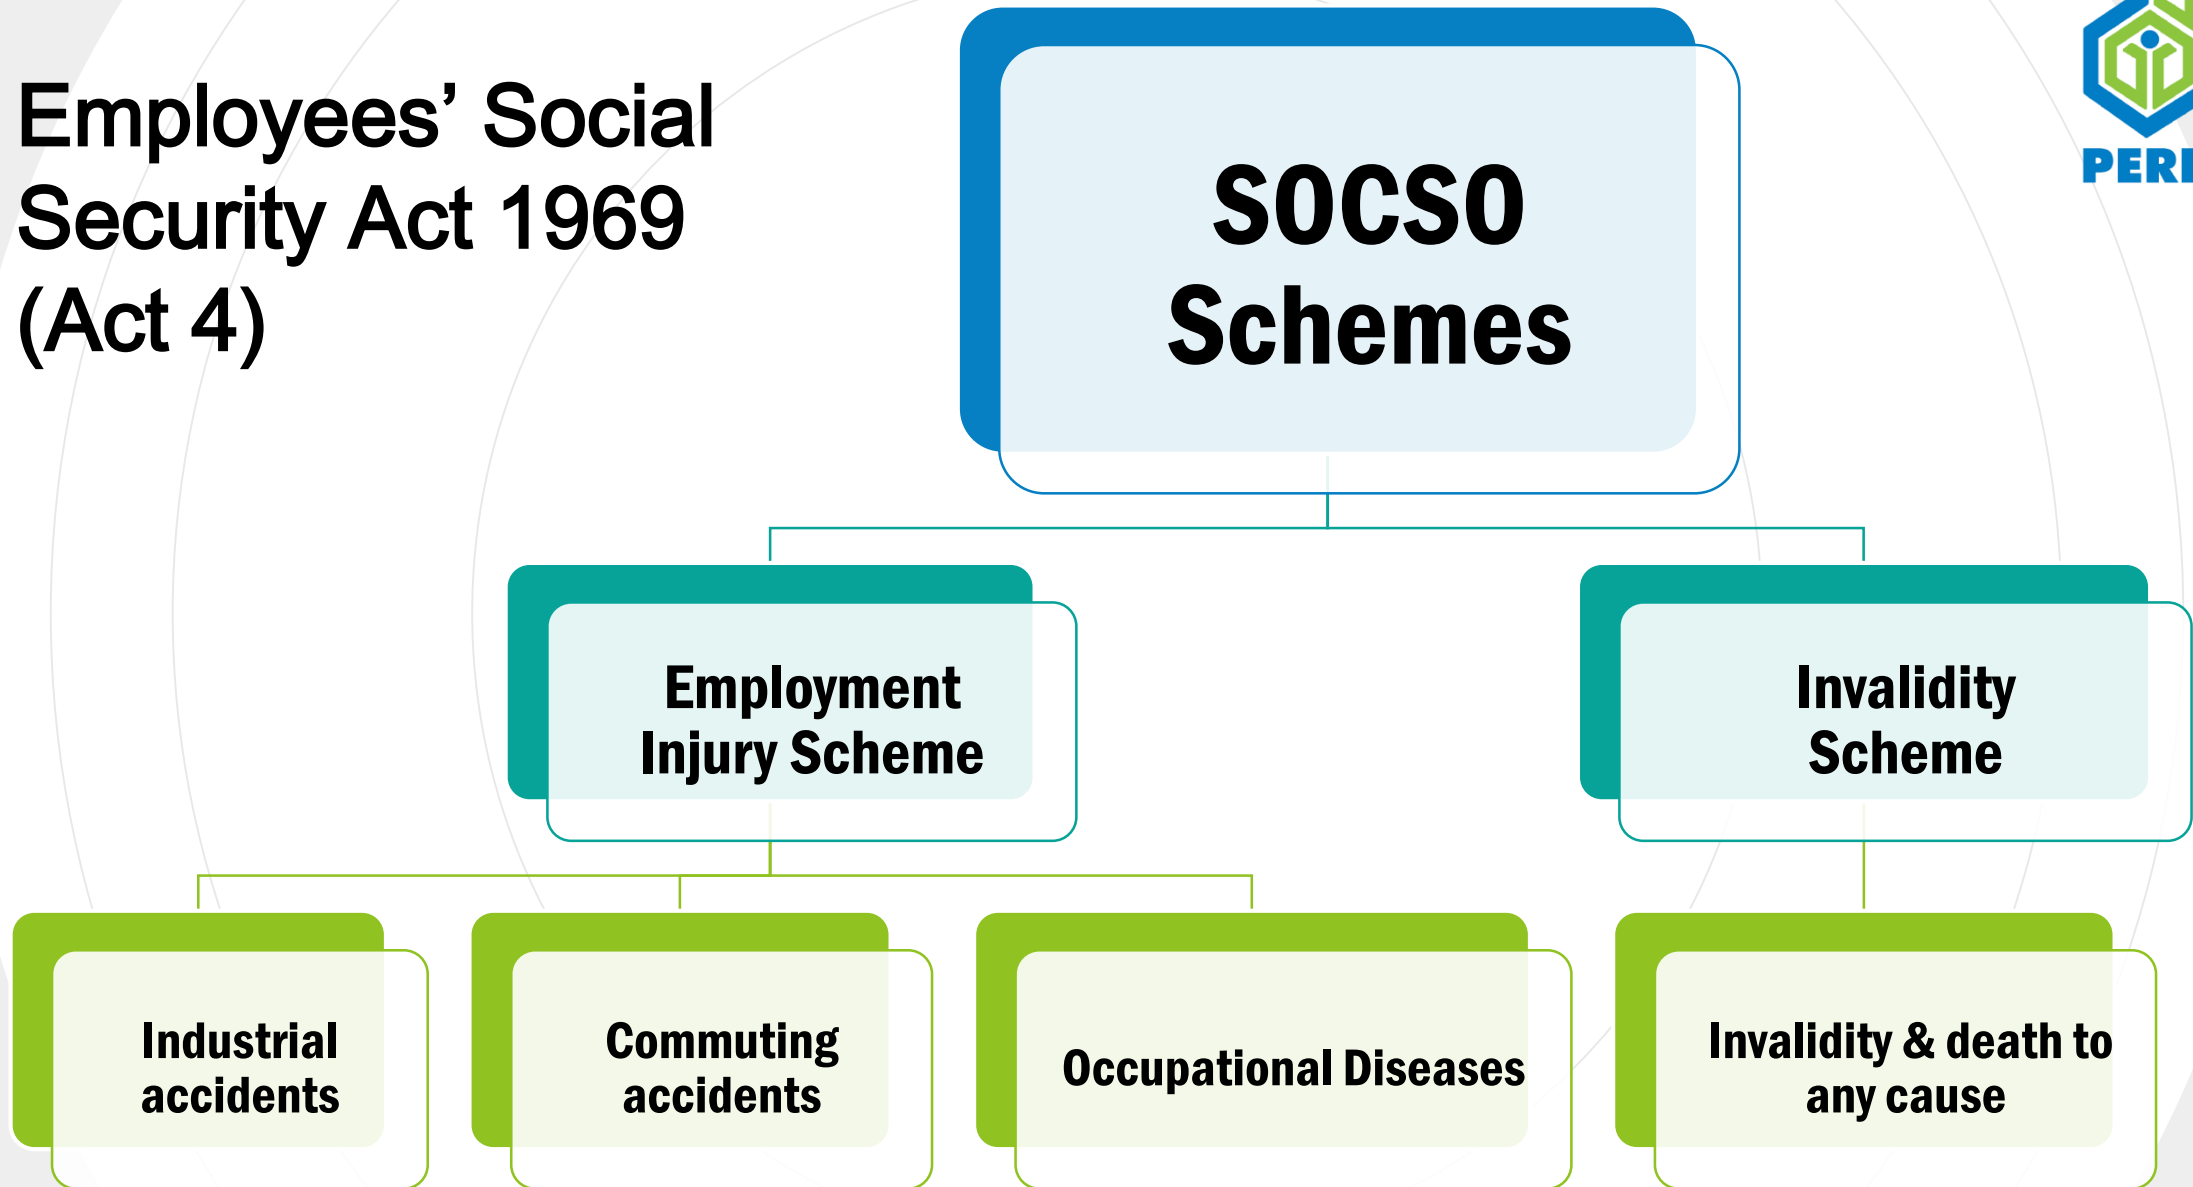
Employees' Social Security Act 1969 (Act 4)

PERI

SOCSO Schemes

Employment Injury Scheme

Invalidity Scheme

Industrial accidents

Commuting accidents

Occupational Diseases

Invalidity & death to any cause